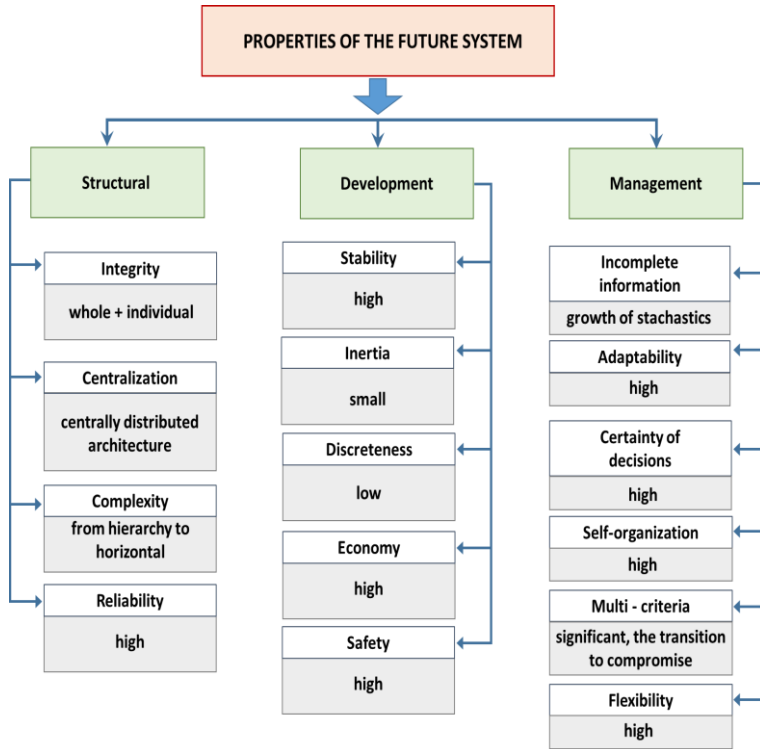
PROPERTIES OF THE FUTURE SYSTEM

Structural

Integrity
whole + individual

Centralization
centrally distributed architecture

Complexity
from hierarchy to horizontal

Reliability
high

Development

Stability
high

Inertia
small

Discreteness
low

Economy
high

Safety
high

Management

Incomplete information
growth of stachastics

Adaptability
high

Certainty of decisions
high

Self-organization
high

Multi - criteria
significant, the transition to compromise

Flexibility
high